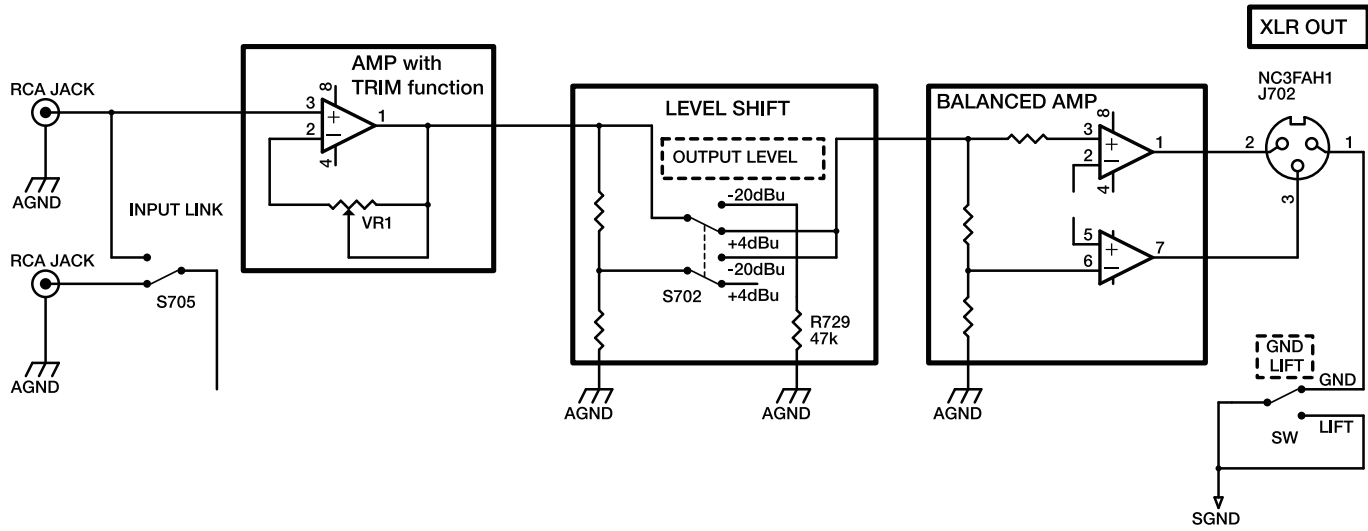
XLR OUT

RCA JACK

AGND

INPUT LINK

RCA JACK

S705

AGND

AMP with TRIM function

3 2 8 4 1

+ −

VR1

LEVEL SHIFT

OUTPUT LEVEL

-20dBu

+4dBu

-20dBu

S702

+4dBu

R729
47k

AGND

AGND

BALANCED AMP

3 2 8 4 1

+ −

5 6 7

+ −

AGND

NC3FAH1
J702

2 1 3

GND
LIFT

GND

LIFT

SW

SGND